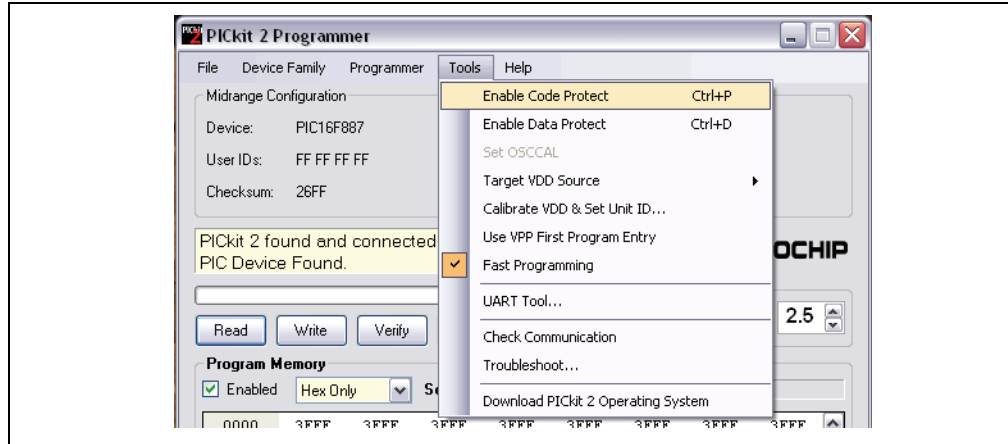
PICkit 2 Programmer

File Device Family Programmer Tools Help

Midrange Configuration

Device: PIC16F887

User IDs: FF FF FF FF

Checksum: 26FF

PICkit 2 found and connected
PIC Device Found.

Read Write Verify

Program Memory

Enabled Hex Only Se

0000 3FFF 3FFF 3FFF 3FFF 3FFF 3FFF 3FFF 3FFF

Enable Code Protect Ctrl+P
Enable Data Protect Ctrl+D
Set OSCCAL
Target VDD Source
Calibrate VDD & Set Unit ID...
Use VPP First Program Entry
Fast Programming
UART Tool...
Check Communication
Troubleshoot...
Download PICkit 2 Operating System

OCHIP

2.5